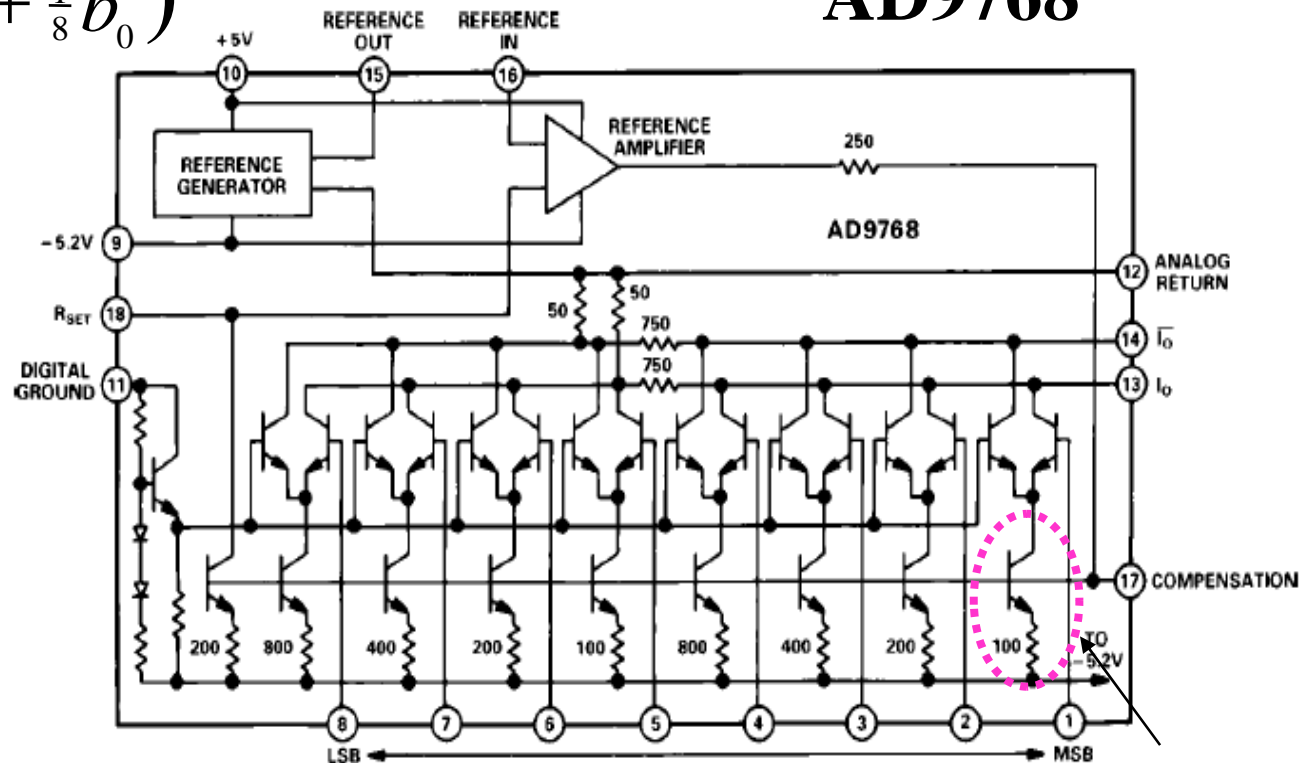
$+\frac{1}{8}b_0)$

AD9768

+5V
REFERENCE OUT
REFERENCE IN
10
15
16
REFERENCE GENERATOR
REFERENCE AMPLIFIER
250
AD9768
−5.2V 9
12 ANALOG RETURN
$R_{SET}$ 18
50
50
750
750
14 $\overline{I_O}$
13 $I_O$
DIGITAL GROUND 11
200
800
400
200
100
800
400
200
100
17 COMPENSATION
TO −5.2V
8
7
6
5
4
3
2
1
LSB
MSB